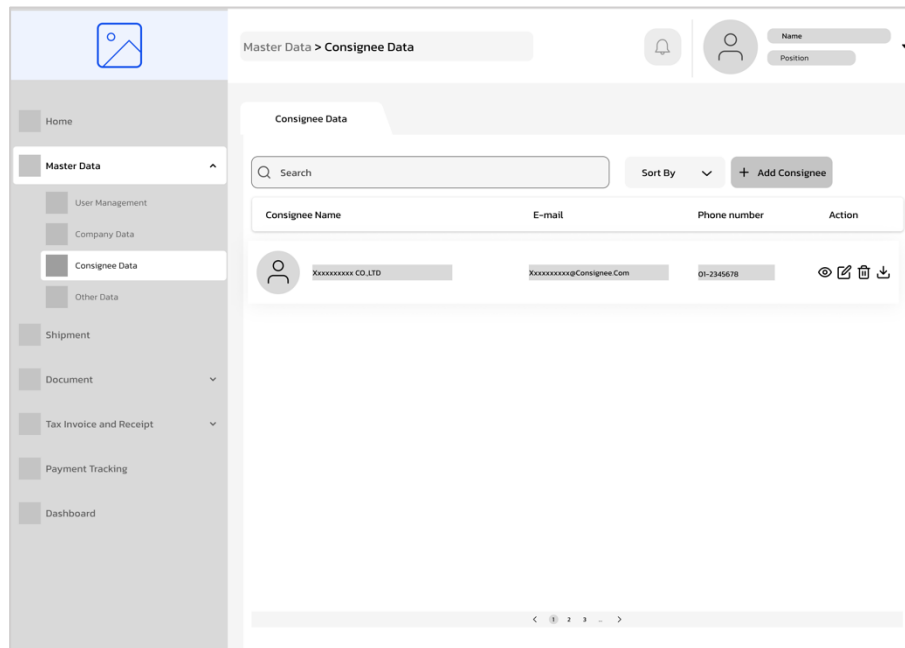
Master Data > Consignee Data

Name
Position

Home

Master Data

User Management
Company Data
Consignee Data
Other Data

Shipment

Document

Tax Invoice and Receipt

Payment Tracking

Dashboard

Consignee Data

Search

Sort By

+ Add Consignee

| Consignee Name | E-mail | Phone number | Action |
|---|---|---|---|
| Xxxxxxxxxx CO.,LTD | Xxxxxxxxxx@Consignee.Com | 01-2345678 | |

< 1 2 3 ... >